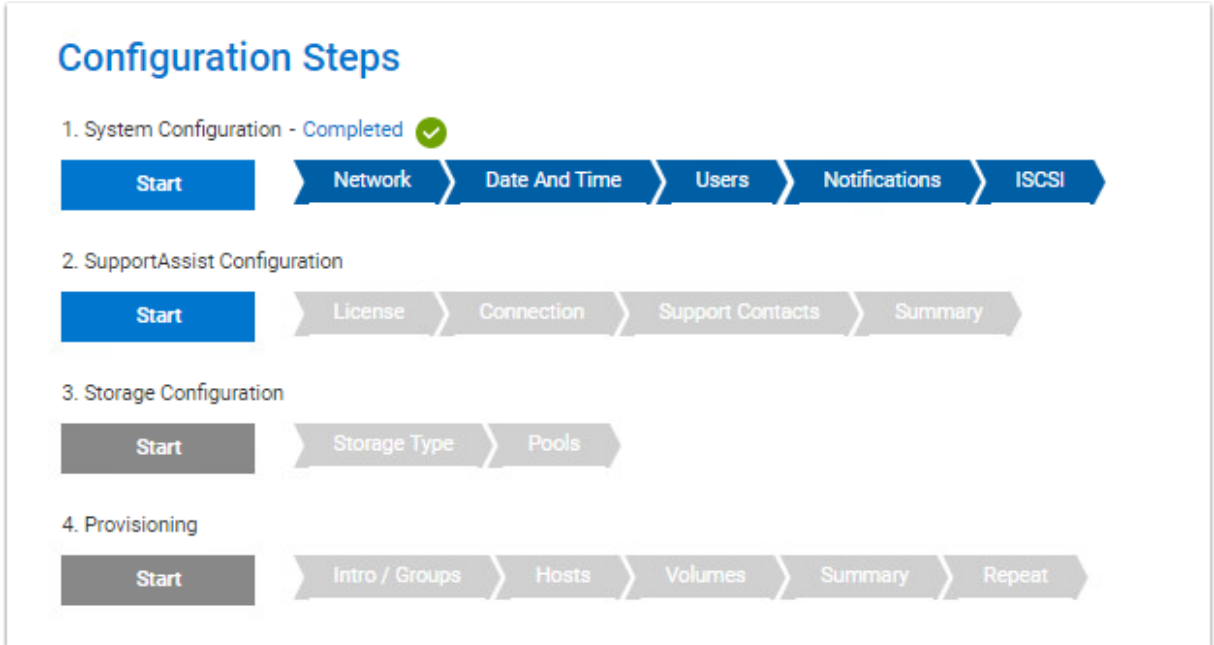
Configuration Steps

1. System Configuration - Completed

Start

Network

Date And Time

Users

Notifications

ISCSI

2. SupportAssist Configuration

Start

License

Connection

Support Contacts

Summary

3. Storage Configuration

Start

Storage Type

Pools

4. Provisioning

Start

Intro / Groups

Hosts

Volumes

Summary

Repeat